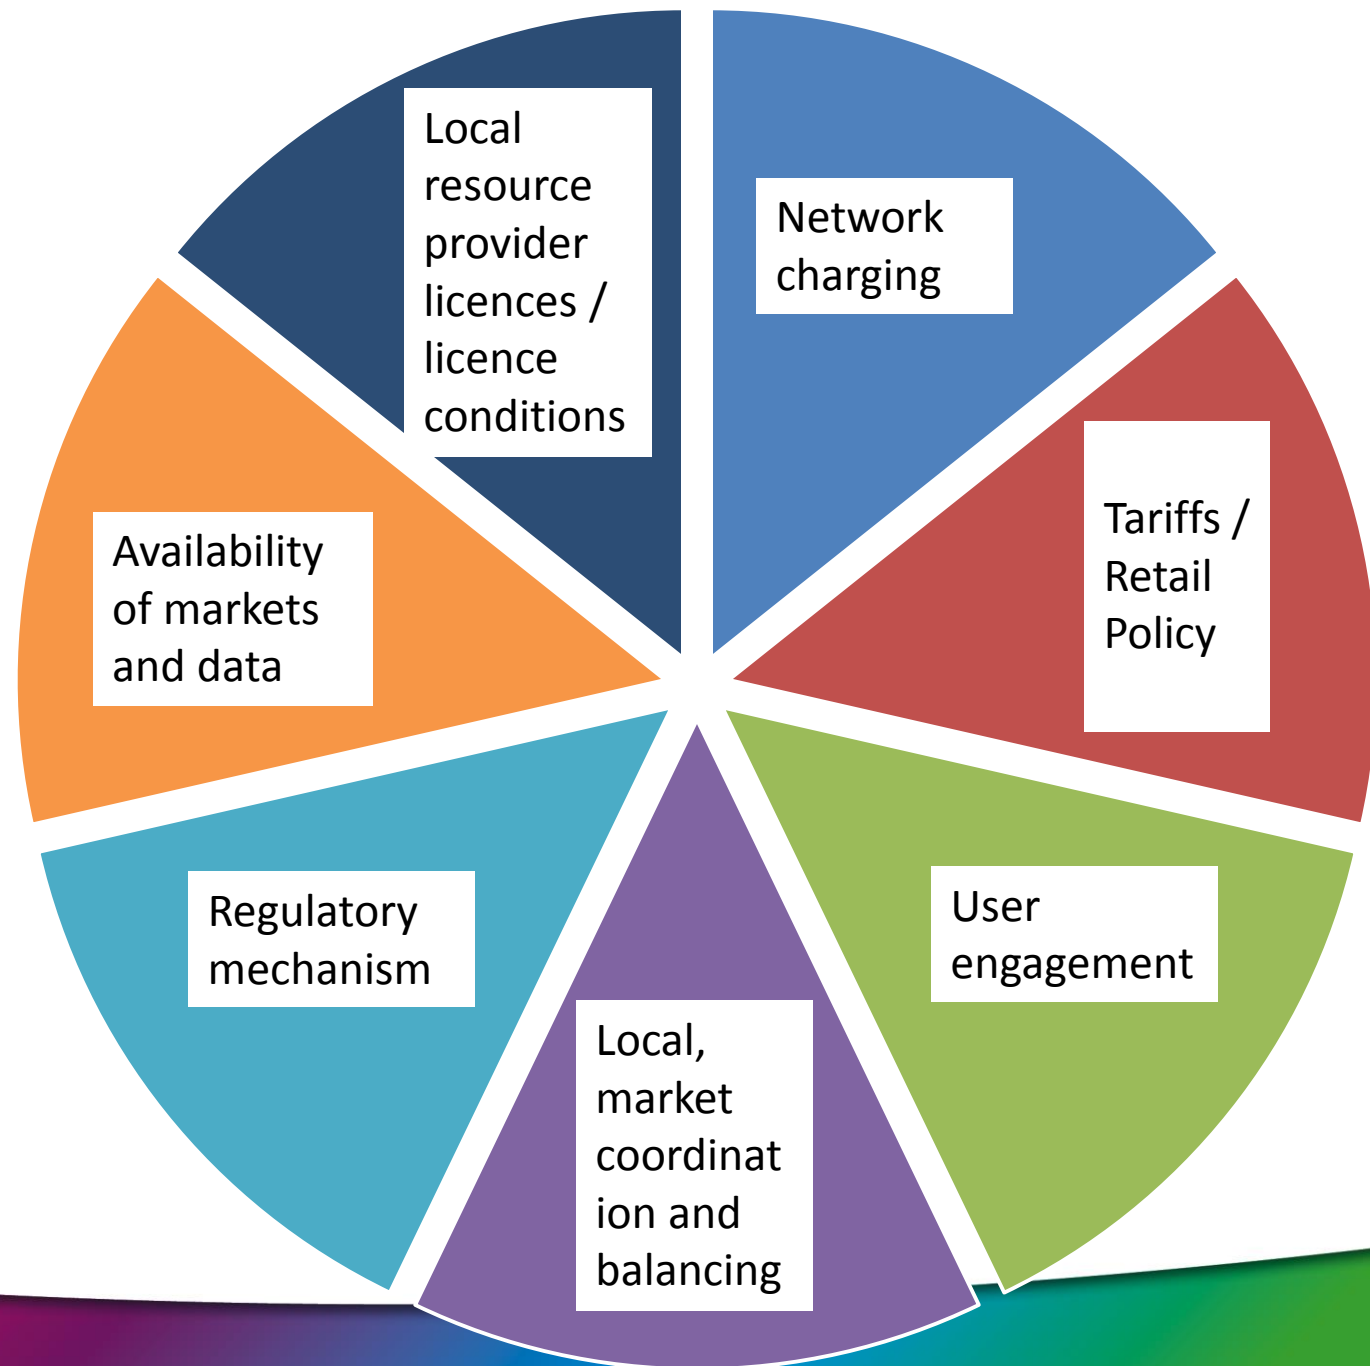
Local resource provider licences / licence conditions

Network charging

Tariffs / Retail Policy

User engagement

Local, market coordinat ion and balancing

Regulatory mechanism

Availability of markets and data